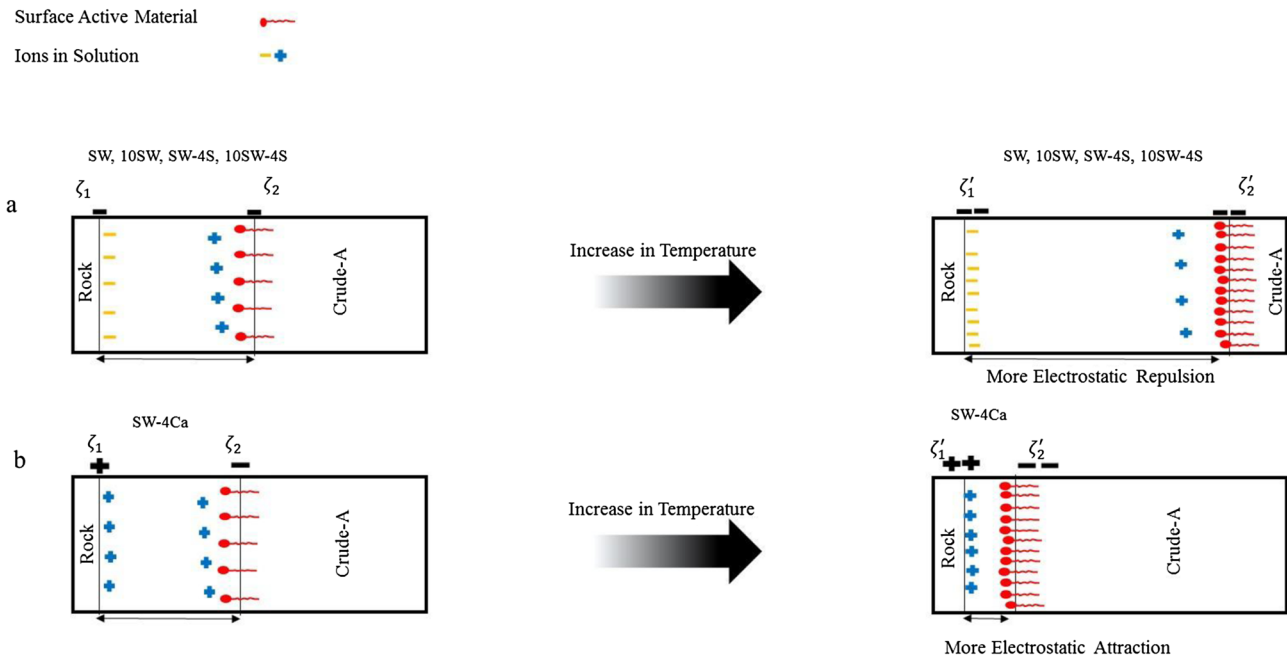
Surface Active Material

Ions in Solution

a

SW, 10SW, SW-4S, 10SW-4S

$\zeta_1$ $\zeta_2$

Rock

Crude-A

Increase in Temperature

SW, 10SW, SW-4S, 10SW-4S

$\zeta_1'$ $\zeta_2'$

Rock

Crude-A

More Electrostatic Repulsion

b

SW-4Ca

$\zeta_1$ $\zeta_2$

Rock

Crude-A

Increase in Temperature

SW-4Ca

$\zeta_1'$ $\zeta_2'$

Rock

Crude-A

More Electrostatic Attraction